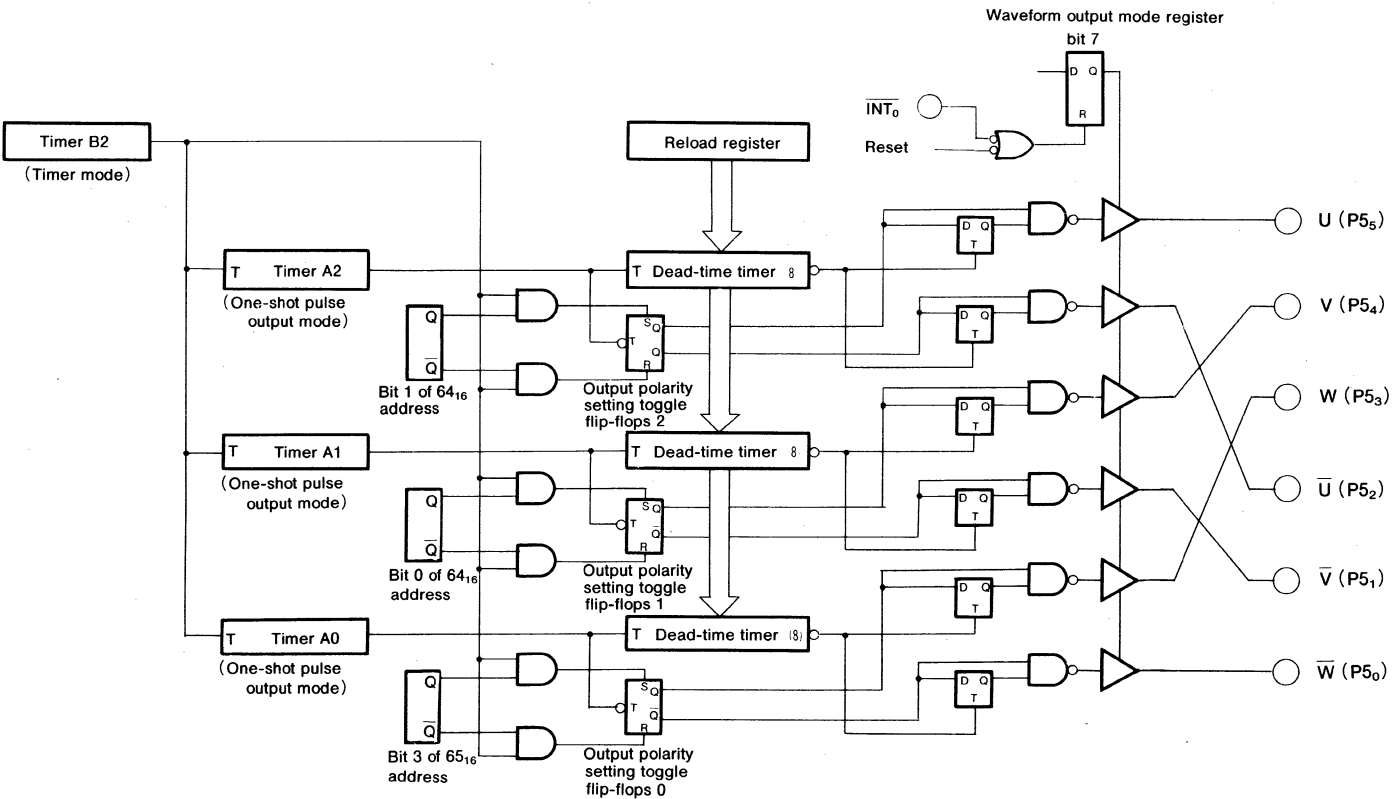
Waveform output mode register
bit 7
D Q
R
$\overline{INT_0}$
Reset
Timer B2
(Timer mode)
Reload register
T Timer A2
(One-shot pulse output mode)
T Dead-time timer 8
Q
$\overline{Q}$
Bit 1 of $64_{16}$ address
S Q
T
Q
R
Output polarity setting toggle flip-flops 2
D Q
T
D Q
T
U ($P5_5$)
V ($P5_4$)
W ($P5_3$)
$\overline{U}$ ($P5_2$)
$\overline{V}$ ($P5_1$)
$\overline{W}$ ($P5_0$)
T Timer A1
(One-shot pulse output mode)
T Dead-time timer 8
Q
$\overline{Q}$
Bit 0 of $64_{16}$ address
S Q
T
$\overline{Q}$
R
Output polarity setting toggle flip-flops 1
D Q
T
D Q
T
D Q
T
D Q
T
T Timer A0
(One-shot pulse output mode)
T Dead-time timer (8)
Q
$\overline{Q}$
Bit 3 of $65_{16}$ address
S Q
T
$\overline{Q}$
R
Output polarity setting toggle flip-flops 0
D Q
T
D Q
T